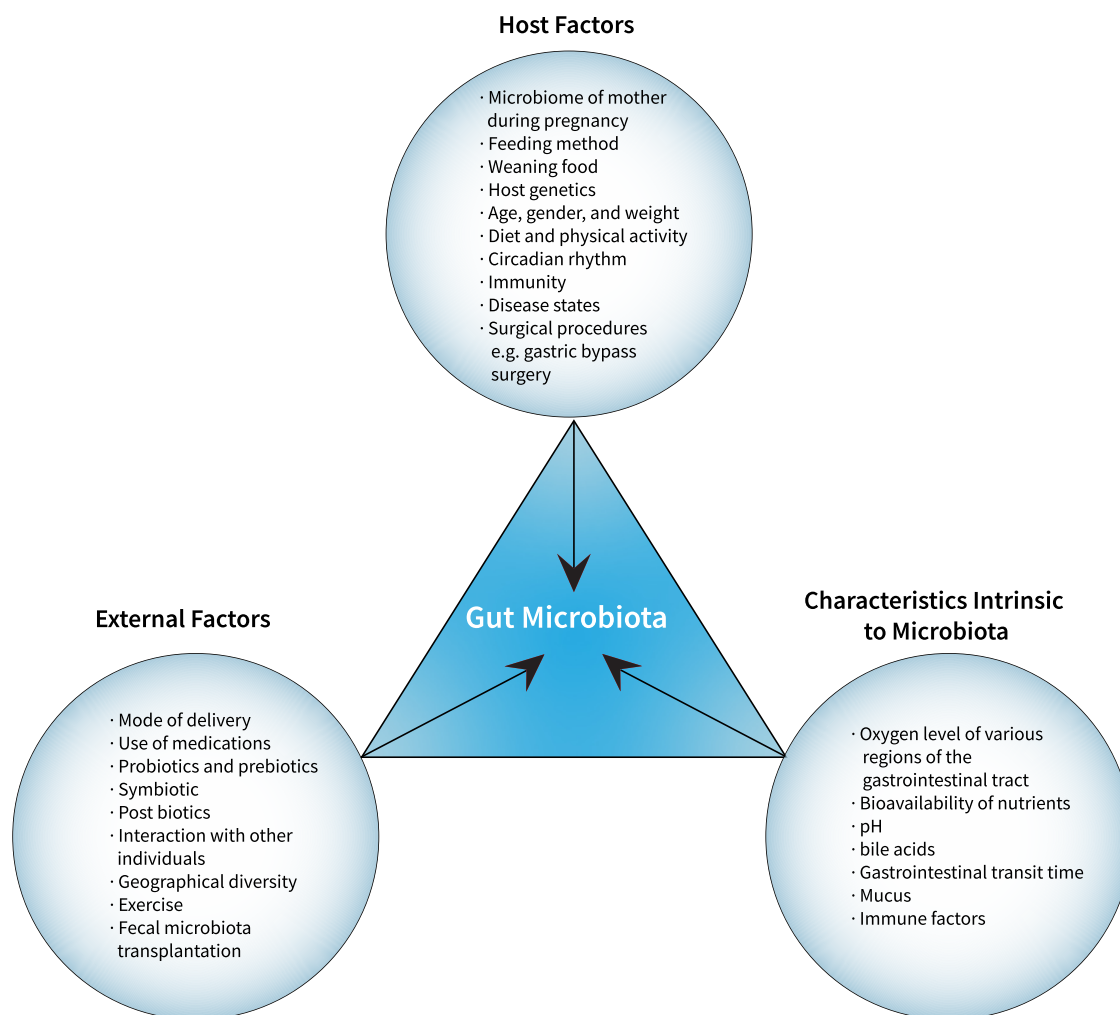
Host Factors

· Microbiome of mother during pregnancy
· Feeding method
· Weaning food
· Host genetics
· Age, gender, and weight
· Diet and physical activity
· Circadian rhythm
· Immunity
· Disease states
· Surgical procedures e.g. gastric bypass surgery

Gut Microbiota

External Factors

· Mode of delivery
· Use of medications
· Probiotics and prebiotics
· Symbiotic
· Post biotics
· Interaction with other individuals
· Geographical diversity
· Exercise
· Fecal microbiota transplantation

Characteristics Intrinsic to Microbiota

· Oxygen level of various regions of the gastrointestinal tract
· Bioavailability of nutrients
· pH
· bile acids
· Gastrointestinal transit time
· Mucus
· Immune factors